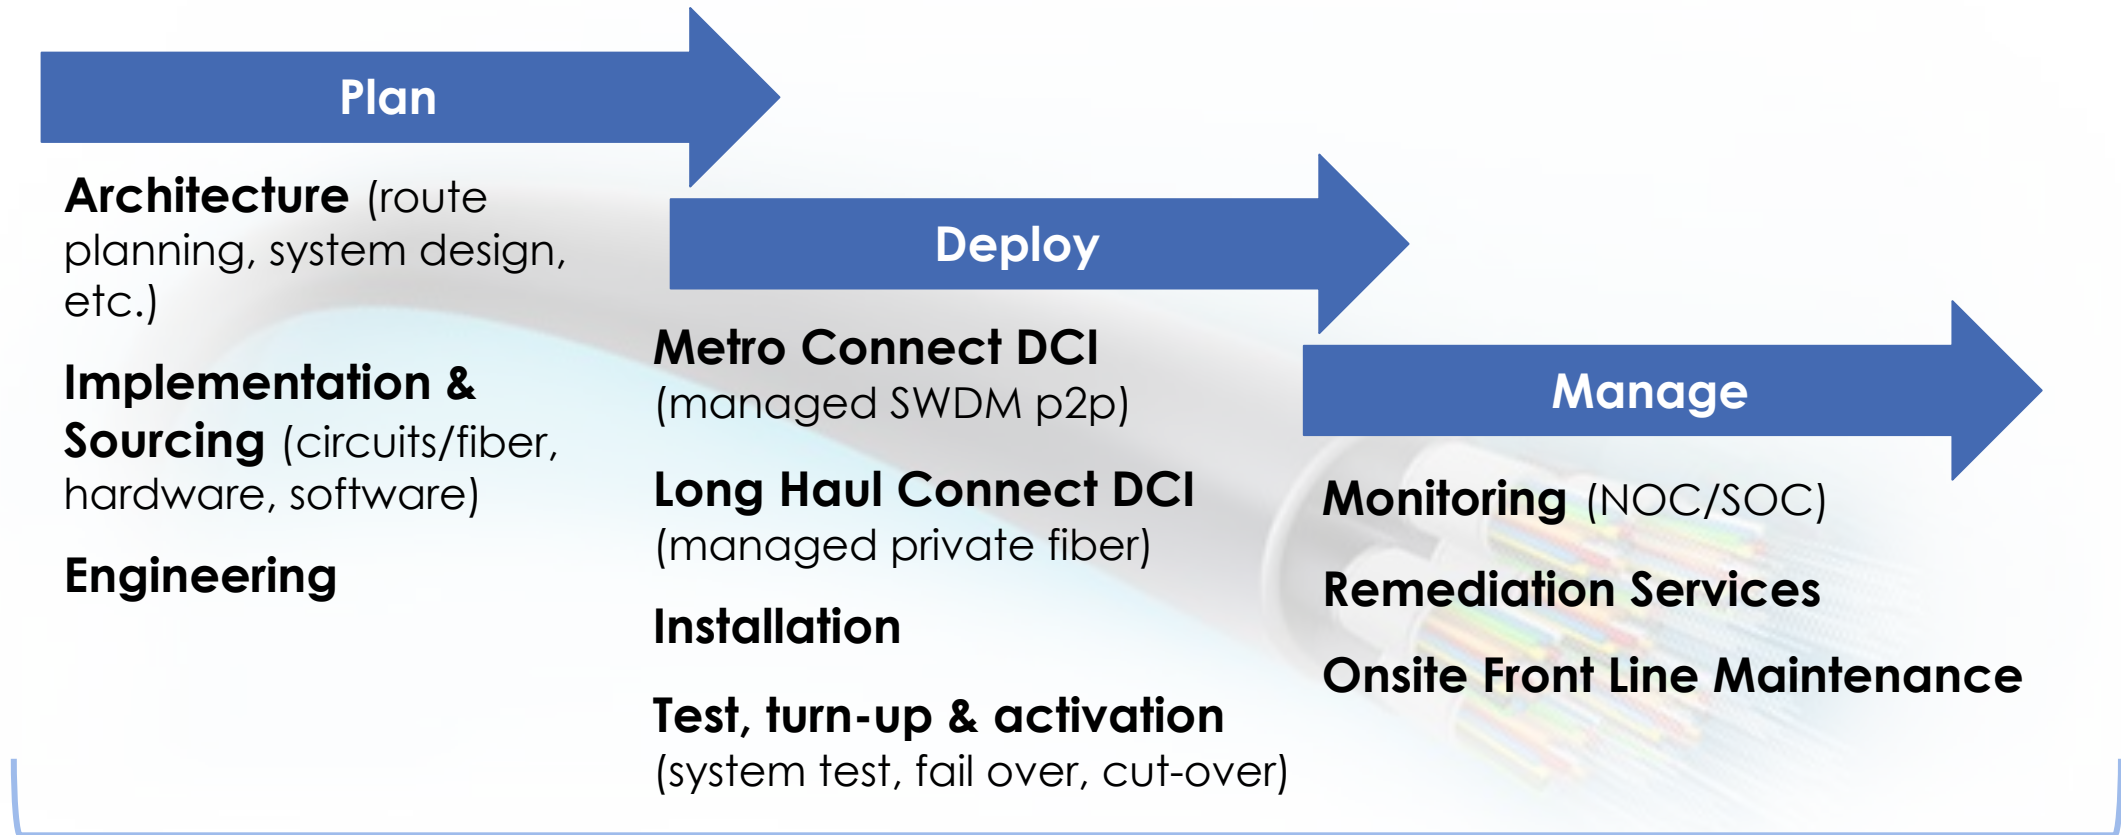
Plan

Architecture (route planning, system design, etc.)

Implementation & Sourcing (circuits/fiber, hardware, software)

Engineering

Deploy

Metro Connect DCI (managed SWDM p2p)

Long Haul Connect DCI (managed private fiber)

Installation

Test, turn-up & activation (system test, fail over, cut-over)

Manage

Monitoring (NOC/SOC)

Remediation Services

Onsite Front Line Maintenance